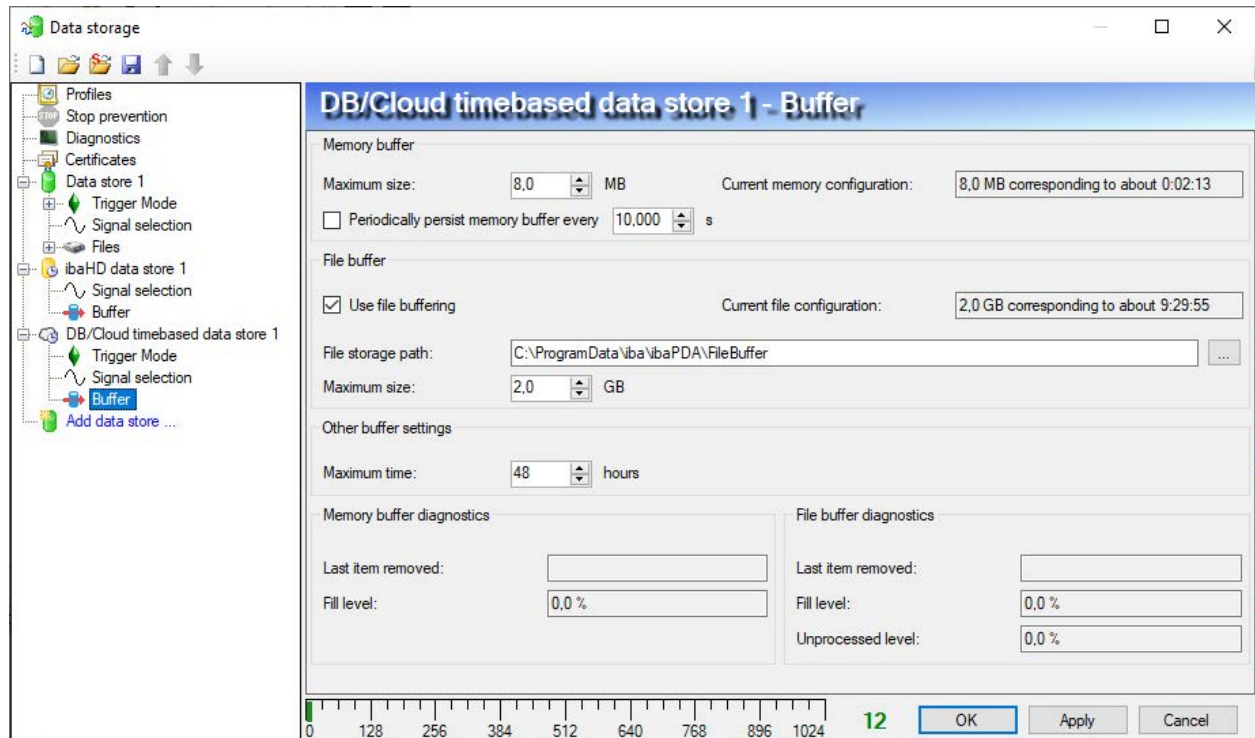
Data storage

Profiles
Stop prevention
Diagnostics
Certificates
Data store 1
Trigger Mode
Signal selection
Files
ibaHD data store 1
Signal selection
Buffer
DB/Cloud timebased data store 1
Trigger Mode
Signal selection
Buffer
Add data store ...

DB/Cloud timebased data store 1 - Buffer

Memory buffer

Maximum size: 8,0 MB Current memory configuration: 8,0 MB corresponding to about 0:02:13

Periodically persist memory buffer every 10,000 s

File buffer

Use file buffering Current file configuration: 2,0 GB corresponding to about 9:29:55

File storage path: C:\ProgramData\iba\ibaPDA\FileBuffer ...

Maximum size: 2,0 GB

Other buffer settings

Maximum time: 48 hours

Memory buffer diagnostics

Last item removed:

Fill level: 0,0 %

File buffer diagnostics

Last item removed:

Fill level: 0,0 %

Unprocessed level: 0,0 %

0 128 256 384 512 640 768 896 1024 12

OK Apply Cancel